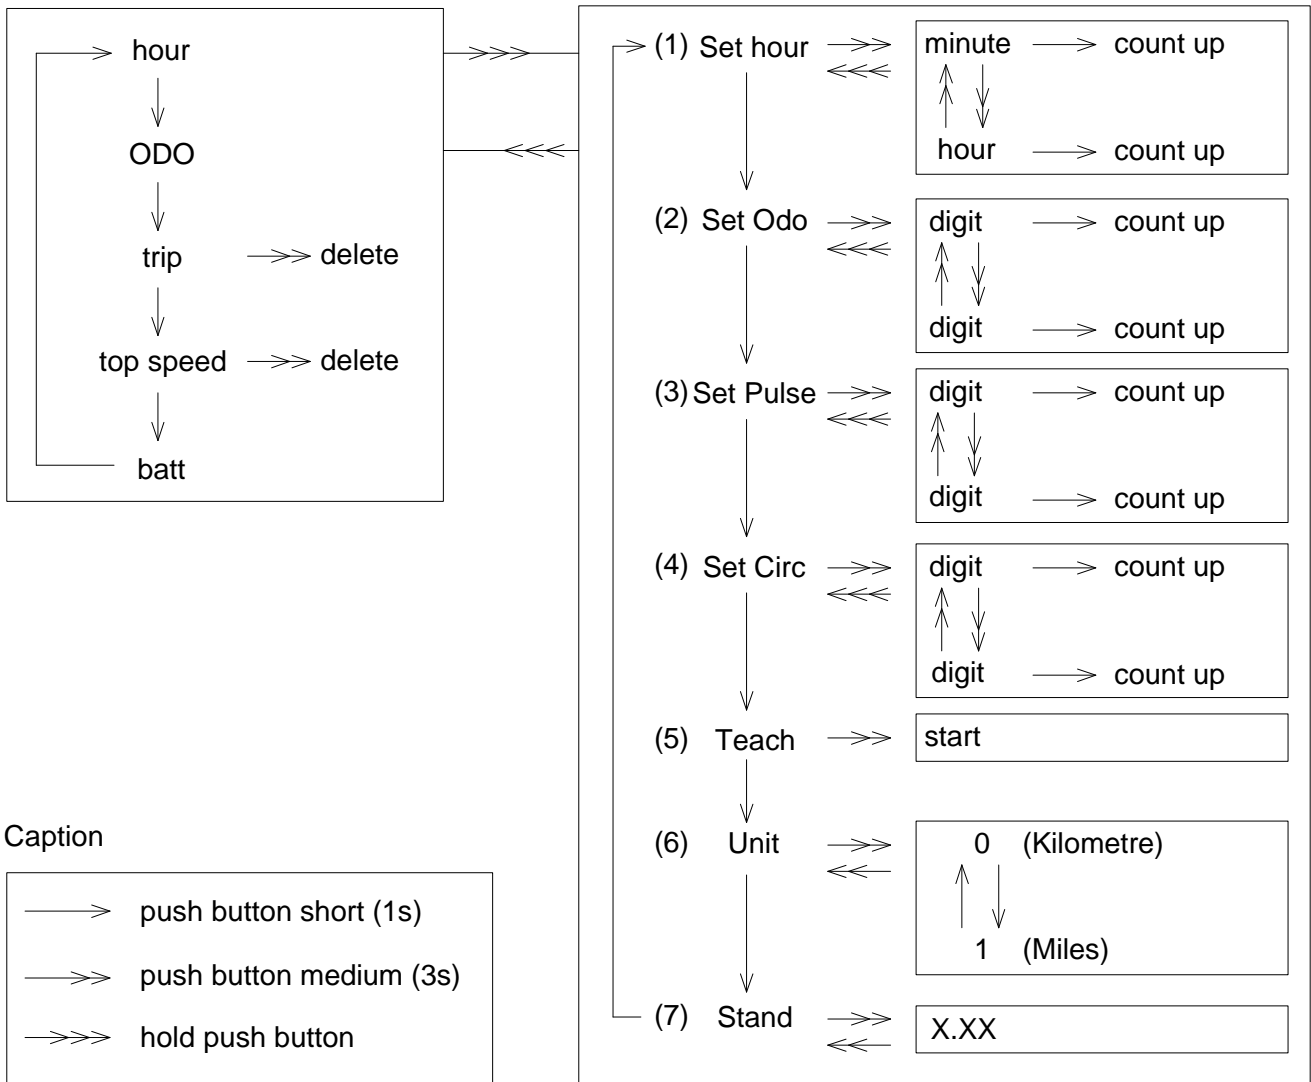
hour

ODO

trip delete

top speed delete

batt

(1) Set hour

minute count up

hour count up

(2) Set Odo

digit count up

digit count up

(3) Set Pulse

digit count up

digit count up

(4) Set Circ

digit count up

digit count up

(5) Teach

start

(6) Unit

0 (Kilometre)

1 (Miles)

(7) Stand

X.XX

Caption

push button short (1s)

push button medium (3s)

hold push button